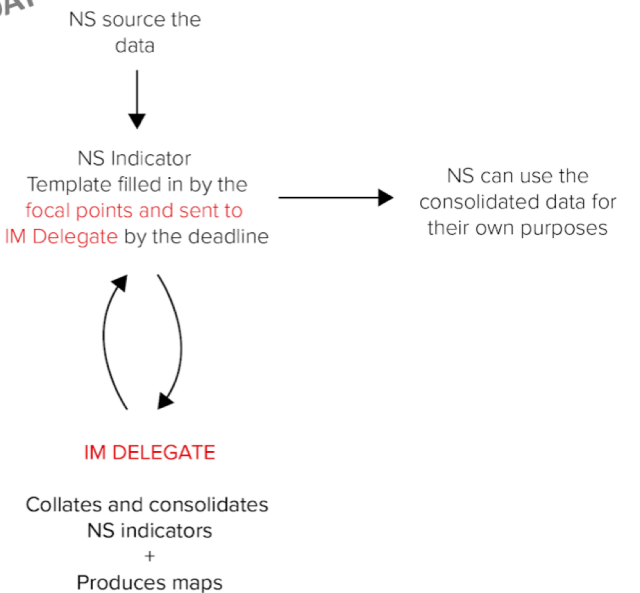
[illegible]

NS source the data

NS Indicator Template filled in by the focal points and sent to IM Delegate by the deadline

NS can use the consolidated data for their own purposes

IM DELEGATE

Collates and consolidates NS indicators
+
Produces maps